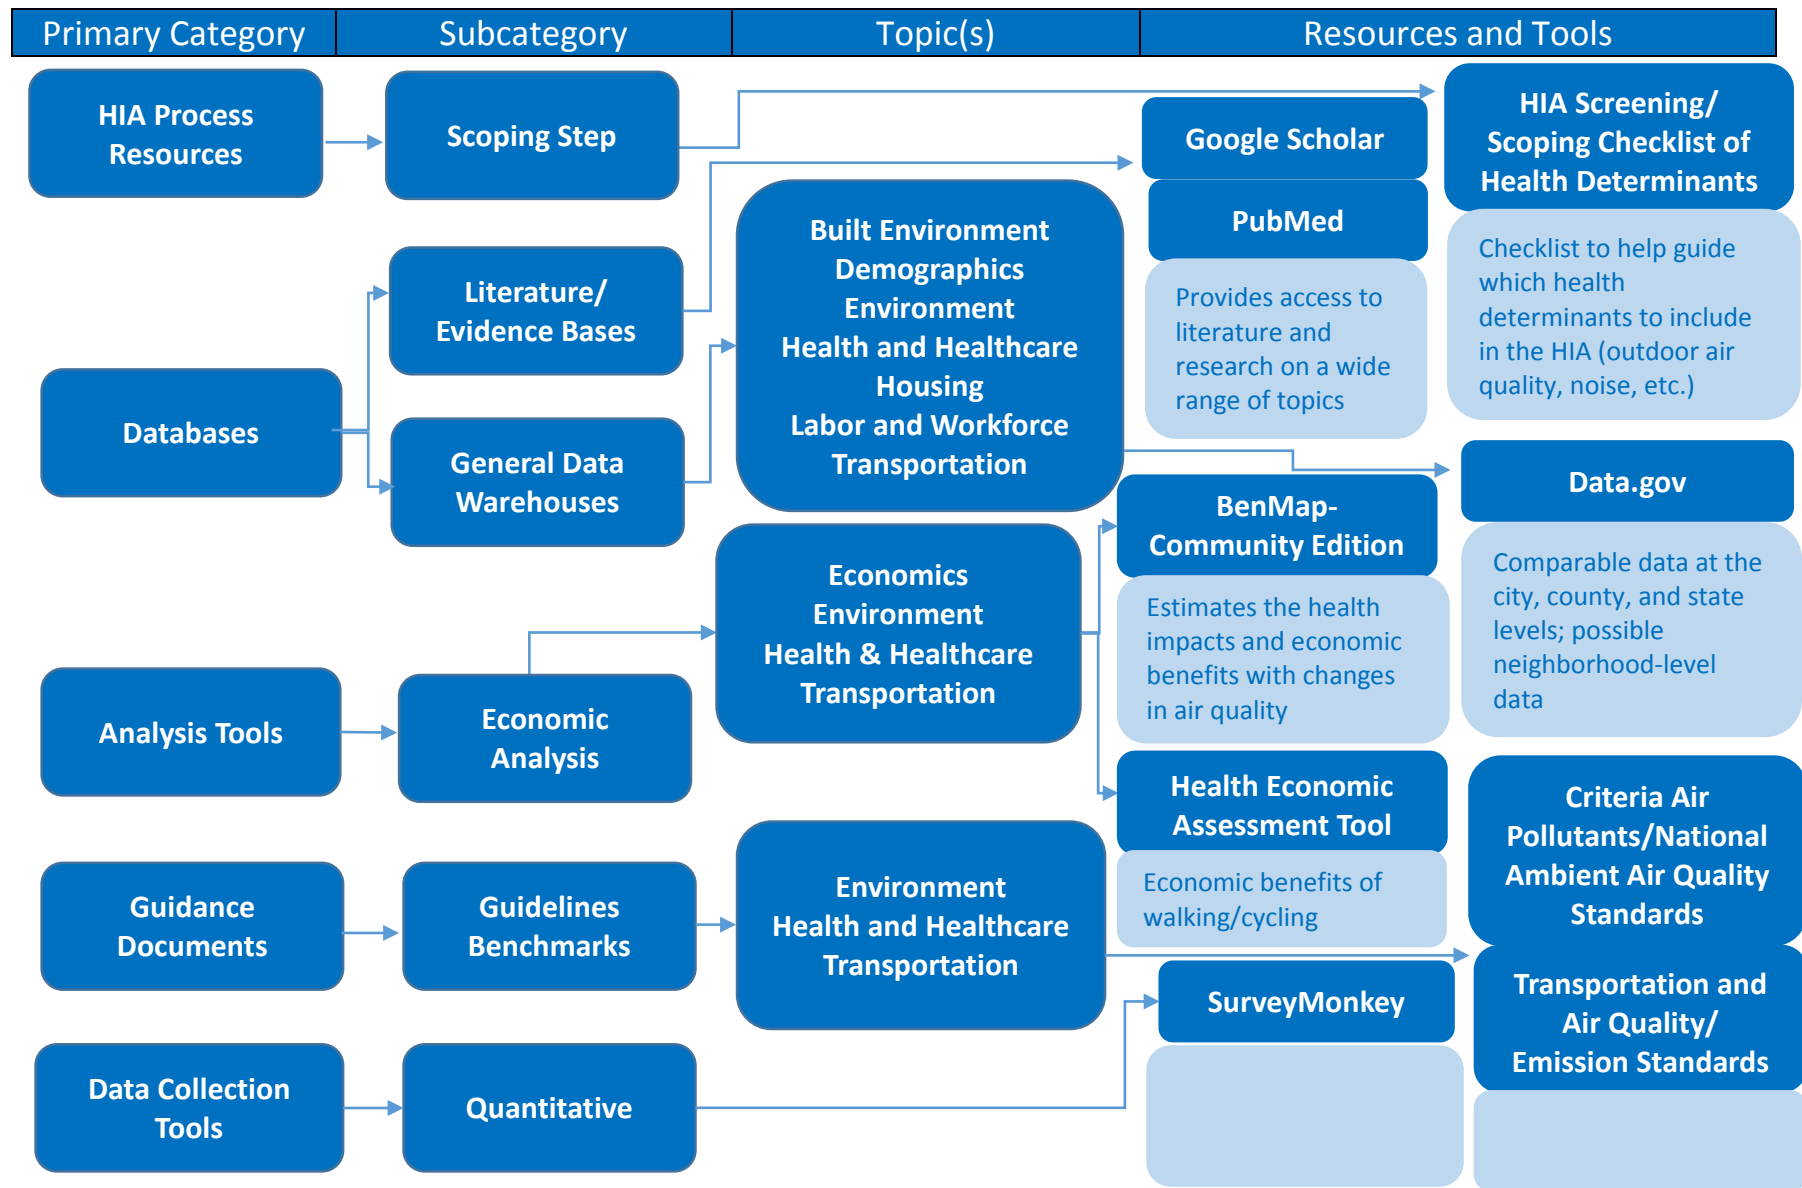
| Primary Category | Subcategory | Topic(s) | Resources and Tools |
|---|---|---|---|

HIA Process Resources

Scoping Step

Google Scholar

HIA Screening/ Scoping Checklist of Health Determinants

PubMed

Checklist to help guide which health determinants to include in the HIA (outdoor air quality, noise, etc.)

Literature/ Evidence Bases

Built Environment
Demographics
Environment
Health and Healthcare
Housing
Labor and Workforce
Transportation

Provides access to literature and research on a wide range of topics

Databases

General Data Warehouses

Data.gov

BenMap-Community Edition

Comparable data at the city, county, and state levels; possible neighborhood-level data

Economics
Environment
Health & Healthcare
Transportation

Estimates the health impacts and economic benefits with changes in air quality

Analysis Tools

Economic Analysis

Health Economic Assessment Tool

Criteria Air Pollutants/National Ambient Air Quality Standards

Economic benefits of walking/cycling

Guidance Documents

Guidelines Benchmarks

Environment
Health and Healthcare
Transportation

SurveyMonkey

Transportation and Air Quality/ Emission Standards

Data Collection Tools

Quantitative